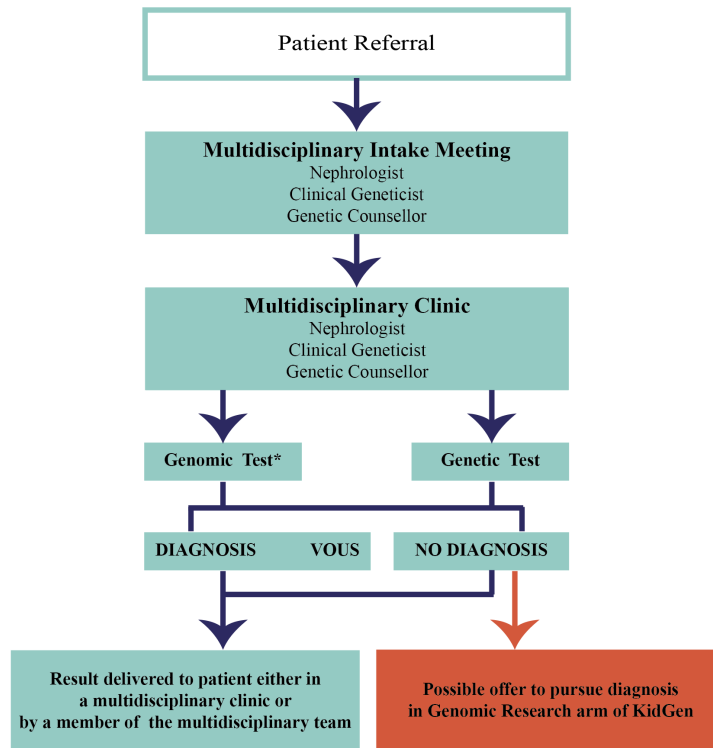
Patient Referral

**Multidisciplinary Intake Meeting**
Nephrologist
Clinical Geneticist
Genetic Counsellor

**Multidisciplinary Clinic**
Nephrologist
Clinical Geneticist
Genetic Counsellor

Genomic Test*

Genetic Test

DIAGNOSIS

VOUS

NO DIAGNOSIS

Result delivered to patient either in a multidisciplinary clinic or by a member of the multidisciplinary team

Possible offer to pursue diagnosis in Genomic Research arm of KidGen